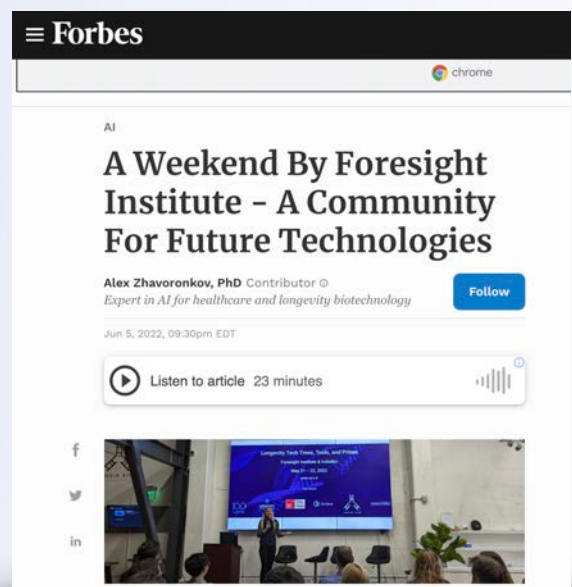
≡ Forbes

chrome

AI

A Weekend By Foresight Institute - A Community For Future Technologies

Alex Zhavoronkov, PhD Contributor

Expert in AI for healthcare and longevity biotechnology

Follow

Jun 5, 2022, 09:30pm EDT

Listen to article 23 minutes

f

in

Longevity Tech Trees, Tools, and Prizes

Foresight Institute

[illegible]